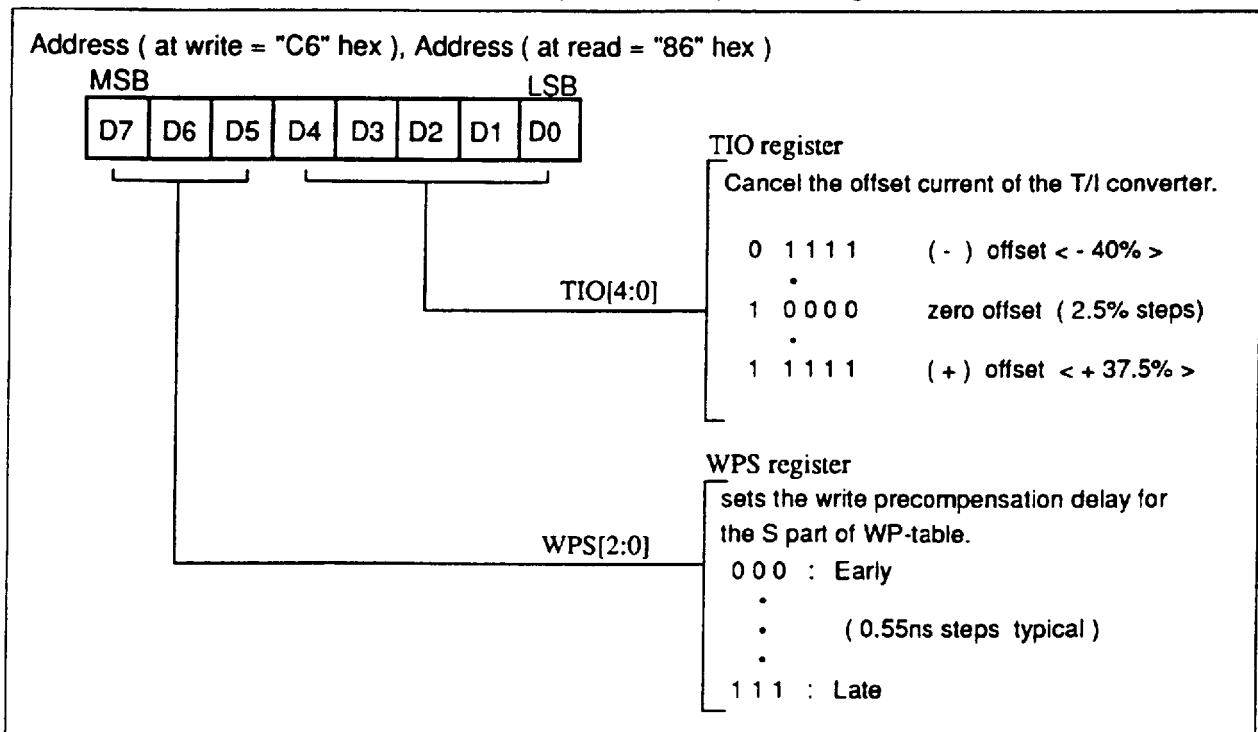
Address ( at write = "C6" hex ), Address ( at read = "86" hex )

MSB

LSB

| D7 | D6 | D5 | D4 | D3 | D2 | D1 | D0 |
|---|---|---|---|---|---|---|---|

TIO register

Cancel the offset current of the T/I converter.

0 1111 ( - ) offset < - 40% >

•

TIO[4:0]

1 0000 zero offset ( 2.5% steps)

•

1 1111 ( + ) offset < + 37.5% >

WPS register

sets the write precompensation delay for the S part of WP-table.

WPS[2:0]

000 : Early

•

• ( 0.55ns steps typical )

•

111 : Late